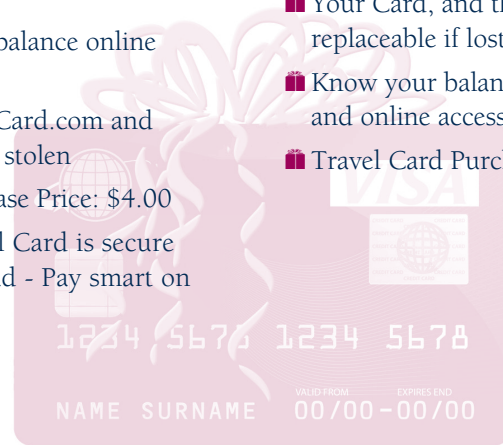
balance online

Card.com and stolen

ase Price: $4.00

l Card is secure d - Pay smart on

Your Card, and th replaceable if lost

Know your balan and online access

Travel Card Purch

VISA

1234 5678 1234 5678

VALID FROM EXPIRES END

NAME SURNAME 00/00-00/00